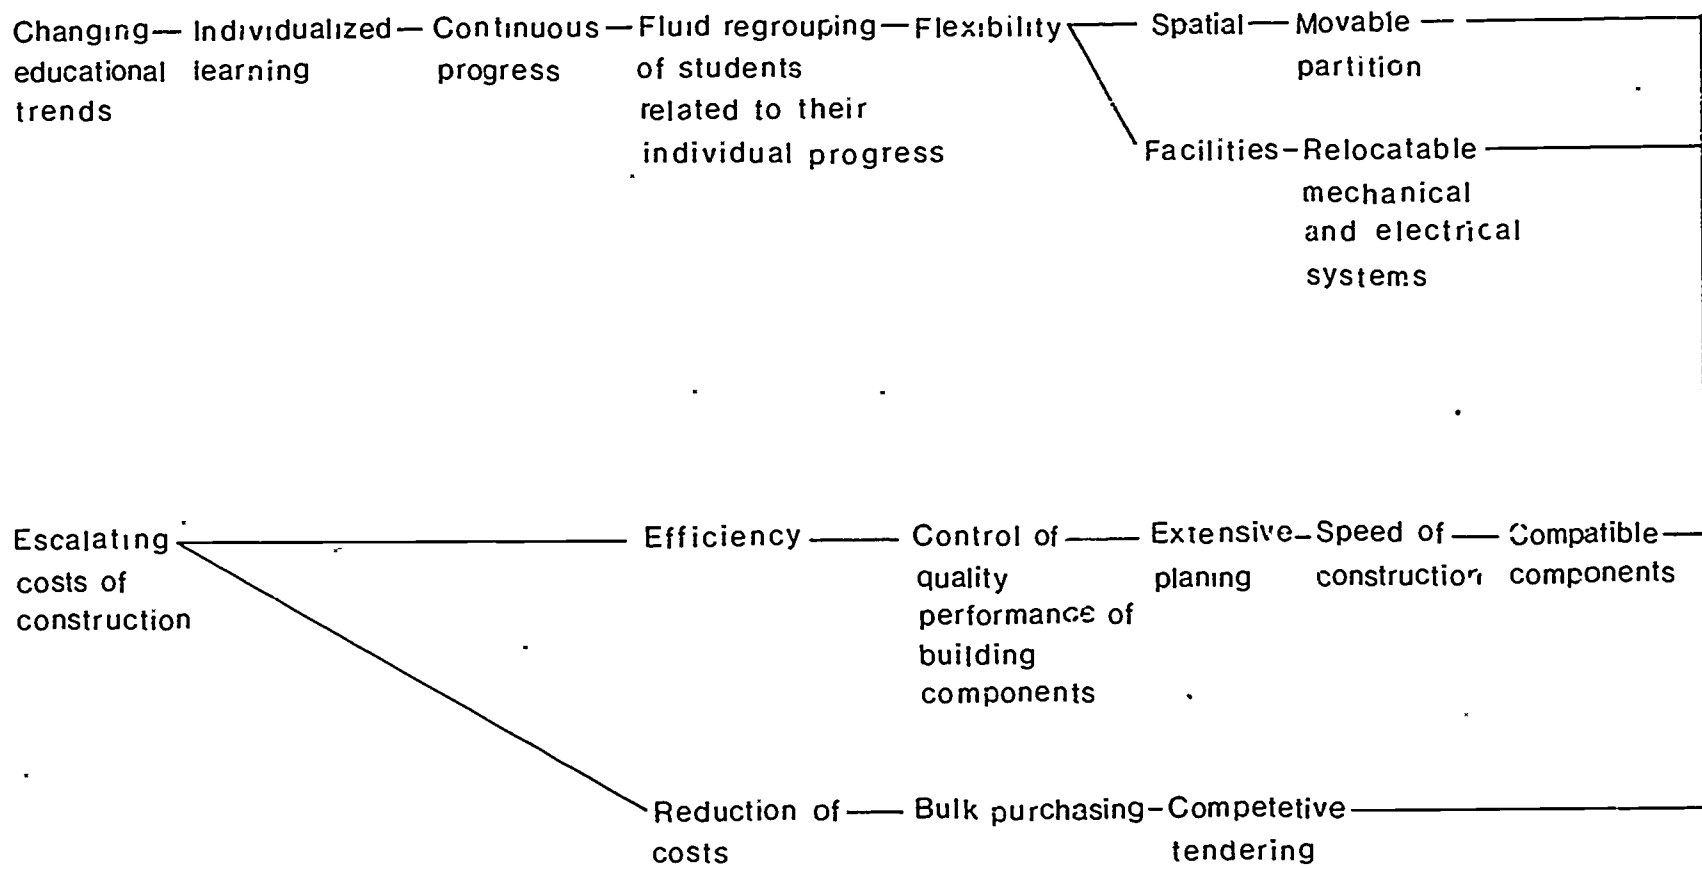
Changing educational trends — Individualized learning — Continuous progress — Fluid regrouping of students related to their individual progress — Flexibility

Spatial — Movable partition

Facilities - Relocatable mechanical and electrical systems

Escalating costs of construction

Efficiency — Control of quality performance of building components — Extensive planing - Speed of construction — Compatible components

Reduction of costs — Bulk purchasing - Competetive tendering